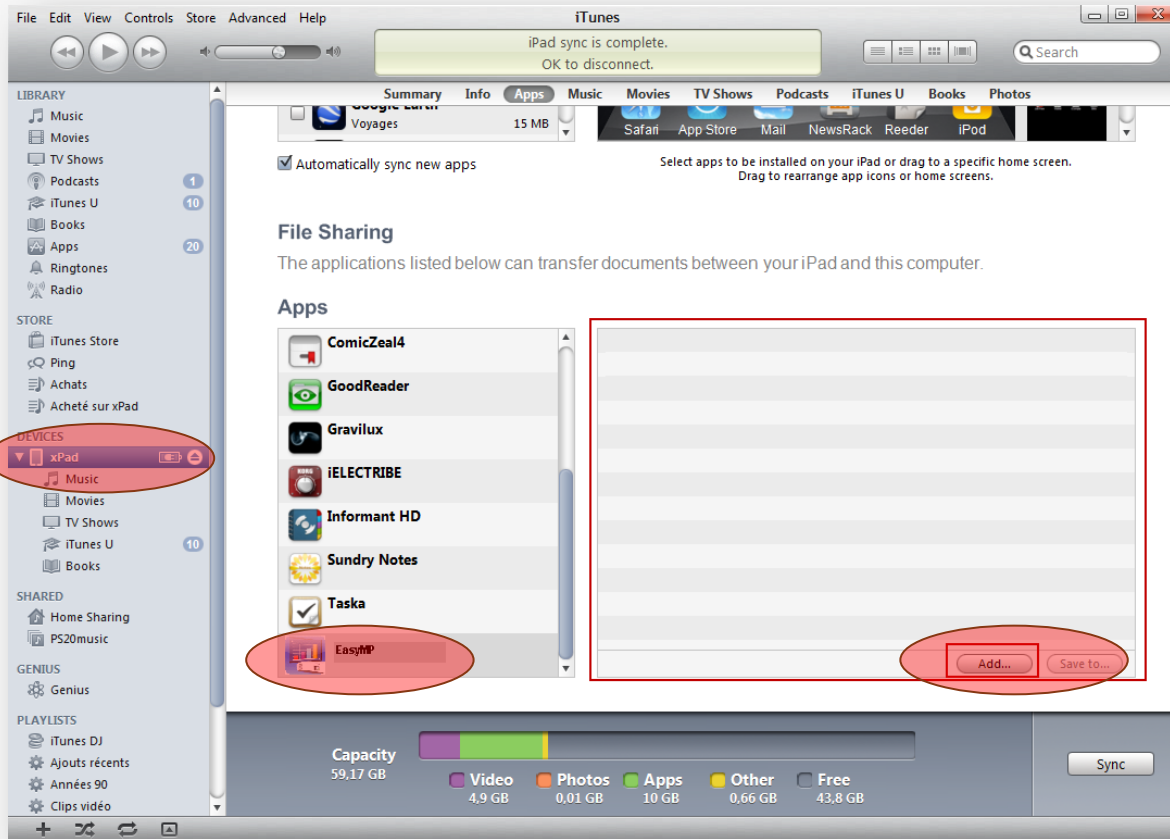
File Edit View Controls Store Advanced Help

iTunes

iPad sync is complete.
OK to disconnect.

Search

LIBRARY
Music
Movies
TV Shows
Podcasts 1
iTunes U 10
Books
Apps 20
Ringtones
Radio

STORE
iTunes Store
Ping
Achats
Acheté sur xPad

DEVICES
xPad
Music
Movies
TV Shows
iTunes U 10
Books

SHARED
Home Sharing
PS20music

GENIUS
Genius

PLAYLISTS
iTunes DJ
Ajouts récents
Années 90
Clips vidéo

Summary Info Apps Music Movies TV Shows Podcasts iTunes U Books Photos

Google Earth
Voyages 15 MB

Safari App Store Mail NewsRack Reeder iPod

Automatically sync new apps

Select apps to be installed on your iPad or drag to a specific home screen.
Drag to rearrange app icons or home screens.

File Sharing

The applications listed below can transfer documents between your iPad and this computer.

Apps

ComicZeal4
GoodReader
Gravilux
iELECTRIBE
Informant HD
Sundry Notes
Taska
EasyMP

Add...
Save to...

Capacity
59,17 GB

Video 4,9 GB
Photos 0,01 GB
Apps 10 GB
Other 0,66 GB
Free 43,8 GB

Sync